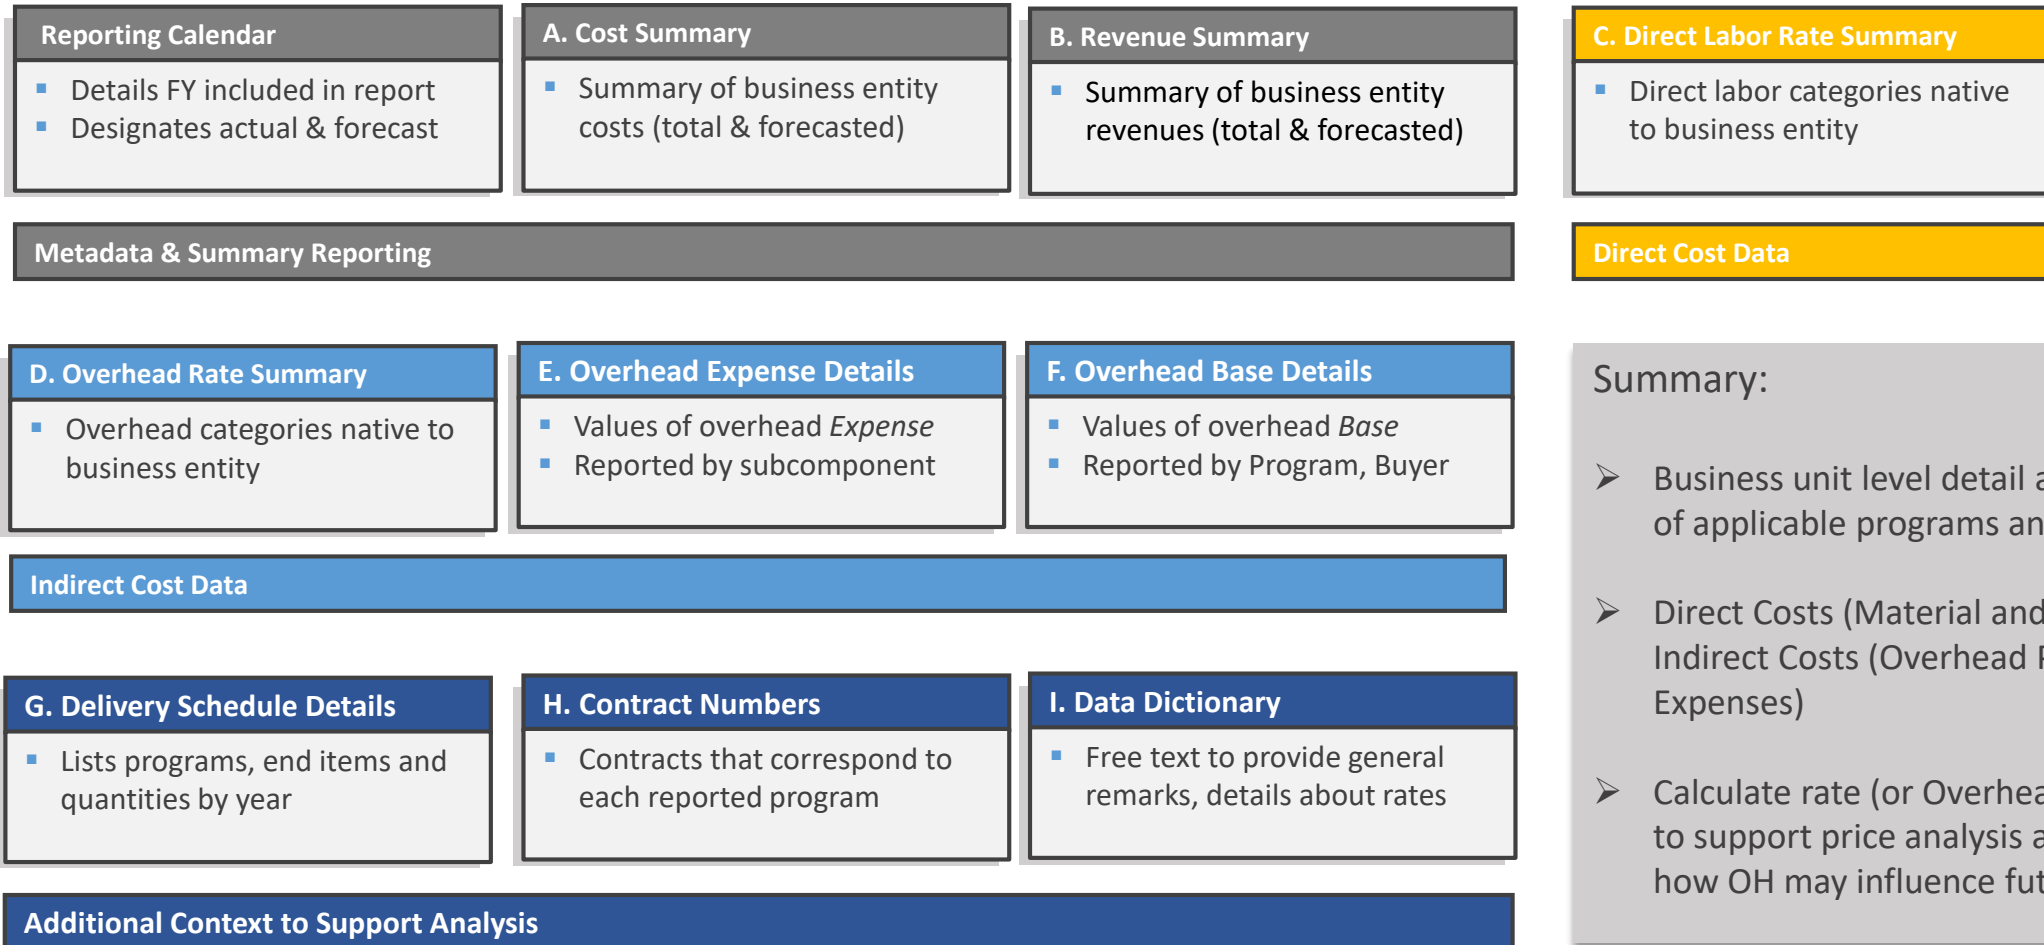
Reporting Calendar

- Details FY included in report
- Designates actual & forecast

A. Cost Summary

- Summary of business entity costs (total & forecasted)

B. Revenue Summary

- Summary of business entity revenues (total & forecasted)

C. Direct Labor Rate Summary

- Direct labor categories native to business entity

Metadata & Summary Reporting

Direct Cost Data

D. Overhead Rate Summary

- Overhead categories native to business entity

E. Overhead Expense Details

- Values of overhead *Expense*
- Reported by subcomponent

F. Overhead Base Details

- Values of overhead *Base*
- Reported by Program, Buyer

Indirect Cost Data

G. Delivery Schedule Details

- Lists programs, end items and quantities by year

H. Contract Numbers

- Contracts that correspond to each reported program

I. Data Dictionary

- Free text to provide general remarks, details about rates

Additional Context to Support Analysis

Summary:

➢ Business unit level detail a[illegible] of applicable programs an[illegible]

➢ Direct Costs (Material and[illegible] Indirect Costs (Overhead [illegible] Expenses)

➢ Calculate rate (or Overhea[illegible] to support price analysis a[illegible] how OH may influence fut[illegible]